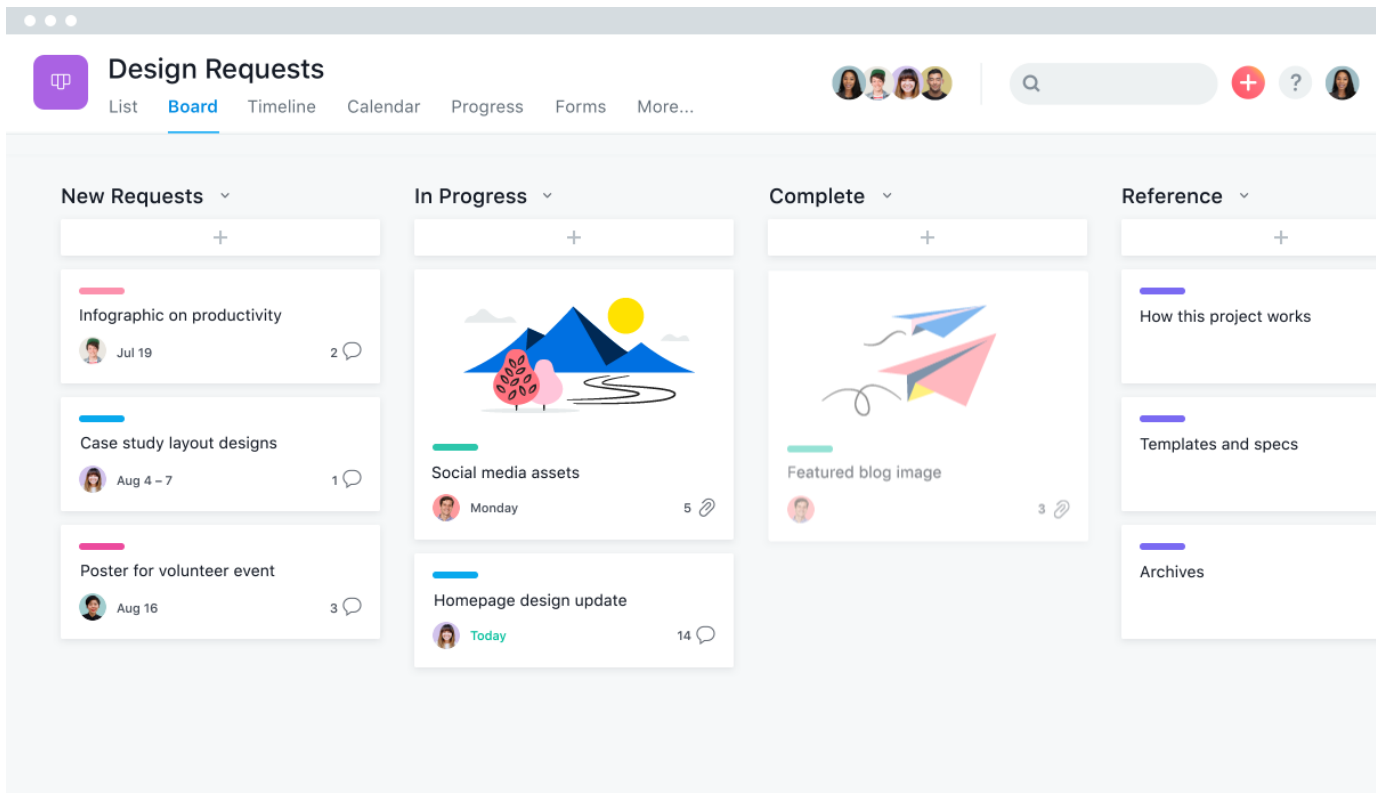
Design Requests
List Board Timeline Calendar Progress Forms More...

?

New Requests
+
Infographic on productivity
Jul 19 2
Case study layout designs
Aug 4 – 7 1
Poster for volunteer event
Aug 16 3

In Progress
+
Social media assets
Monday 5
Homepage design update
Today 14

Complete
+
Featured blog image
3

Reference
+
How this project works
Templates and specs
Archives